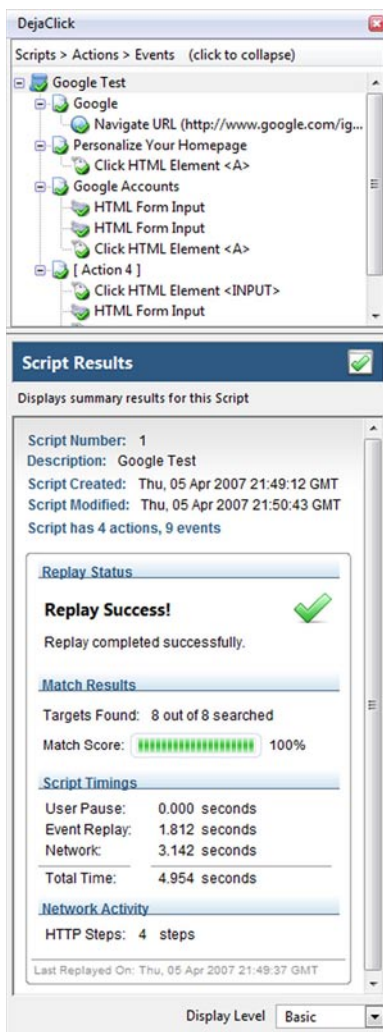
DejaClick

Scripts > Actions > Events (click to collapse)

Google Test
Google
Navigate URL (http://www.google.com/ig...
Personalize Your Homepage
Click HTML Element <A>
Google Accounts
HTML Form Input
HTML Form Input
Click HTML Element <A>
[ Action 4 ]
Click HTML Element <INPUT>
HTML Form Input

Script Results

Displays summary results for this Script

Script Number: 1
Description: Google Test
Script Created: Thu, 05 Apr 2007 21:49:12 GMT
Script Modified: Thu, 05 Apr 2007 21:50:43 GMT
Script has 4 actions, 9 events

Replay Status

Replay Success!

Replay completed successfully.

Match Results

Targets Found: 8 out of 8 searched

Match Score: 100%

Script Timings

| User Pause: | 0.000 seconds |
|---|---|
| Event Replay: | 1.812 seconds |
| Network: | 3.142 seconds |
| Total Time: | 4.954 seconds |

Network Activity

HTTP Steps: 4 steps

Last Replayed On: Thu, 05 Apr 2007 21:49:37 GMT

Display Level Basic